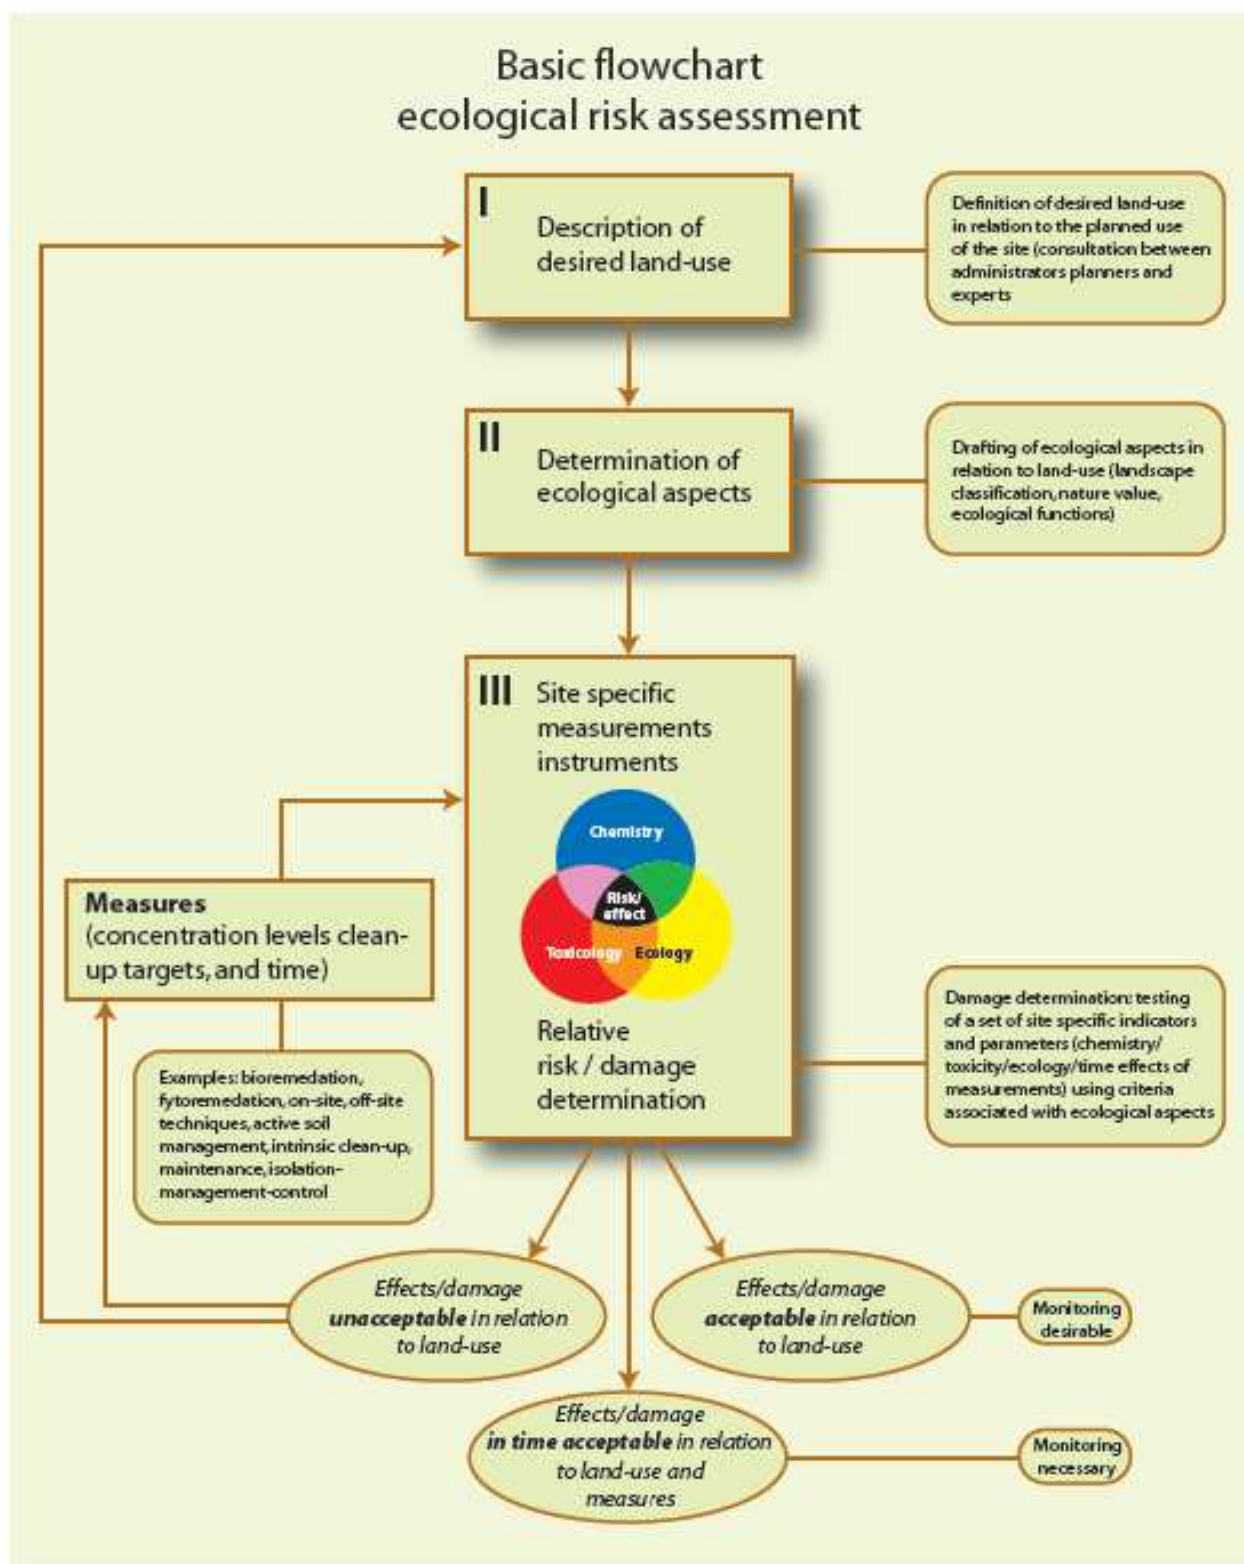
Basic flowchart
ecological risk assessment

I
Description of desired land-use

Definition of desired land-use in relation to the planned use of the site (consultation between administrators planners and experts

II
Determination of ecological aspects

Drafting of ecological aspects in relation to land-use (landscape classification, nature value, ecological functions)

III Site specific measurements instruments

Chemistry
Risk/ effect
Toxicology
Ecology

Relative risk / damage determination

Damage determination: testing of a set of site specific indicators and parameters (chemistry/ toxicity/ecology/time effects of measurements) using criteria associated with ecological aspects

Measures
(concentration levels clean-up targets, and time)

Examples: bioremedation, fytoremedation, on-site, off-site techniques, active soil management, intrinsic clean-up, maintenance, isolation-management-control

Effects/damage **unacceptable** in relation to land-use

Effects/damage **acceptable** in relation to land-use

Monitoring desirable

Effects/damage **in time acceptable** in relation to land-use and measures

Monitoring necessary